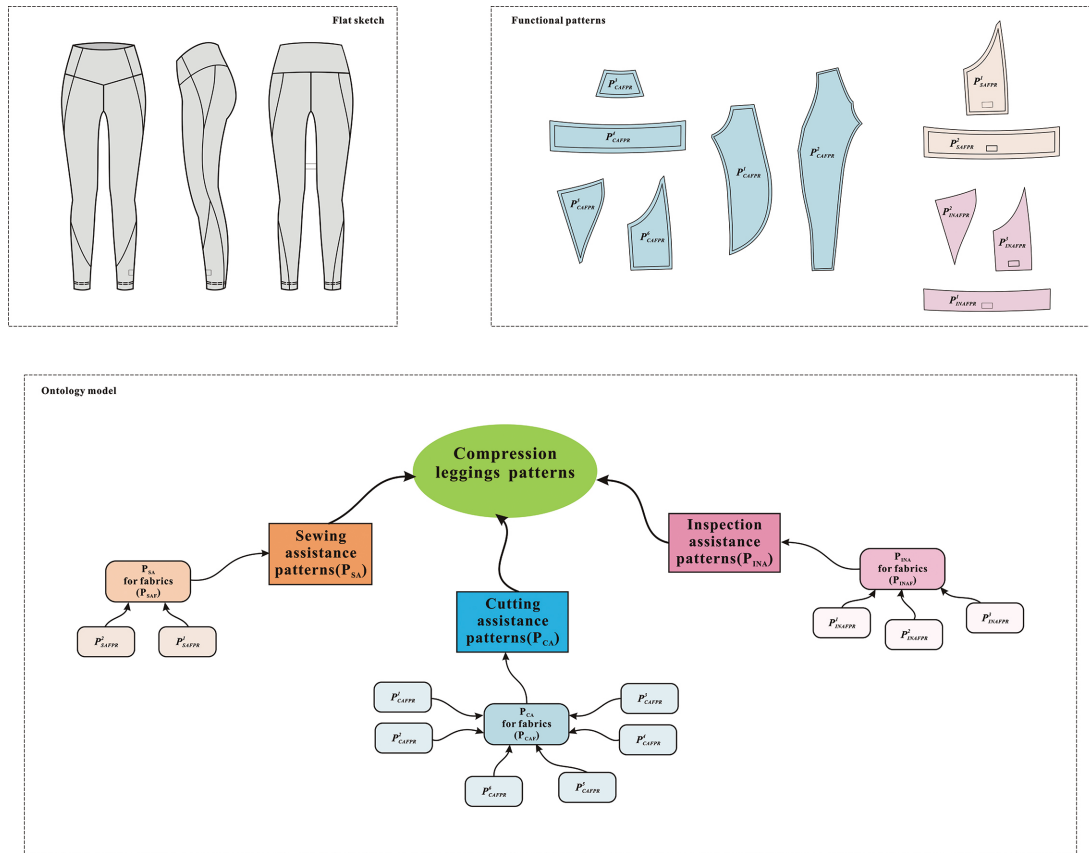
Flat sketch

Functional patterns

$P^{3}_{CAFPR}$

$P^{2}_{CAFPR}$

$P^{5}_{CAFPR}$

$P^{6}_{CAFPR}$

$P^{1}_{CAFPR}$

$P^{4}_{CAFPR}$

$P^{1}_{SAFPR}$

$P^{2}_{SAFPR}$

$P^{2}_{INAFPR}$

$P^{3}_{INAFPR}$

$P^{1}_{INAFPR}$

Ontology model

Compression leggings patterns

Sewing assistance patterns($P_{SA}$)

Cutting assistance patterns($P_{CA}$)

Inspection assistance patterns($P_{INA}$)

$P_{SA}$ for fabrics ($P_{SAF}$)

$P^{2}_{SAFPR}$

$P^{1}_{SAFPR}$

$P_{INA}$ for fabrics ($P_{INAF}$)

$P^{1}_{INAFPR}$

$P^{2}_{INAFPR}$

$P^{3}_{INAFPR}$

$P_{CA}$ for fabrics ($P_{CAF}$)

$P^{1}_{CAFPR}$

$P^{2}_{CAFPR}$

$P^{3}_{CAFPR}$

$P^{4}_{CAFPR}$

$P^{6}_{CAFPR}$

$P^{5}_{CAFPR}$